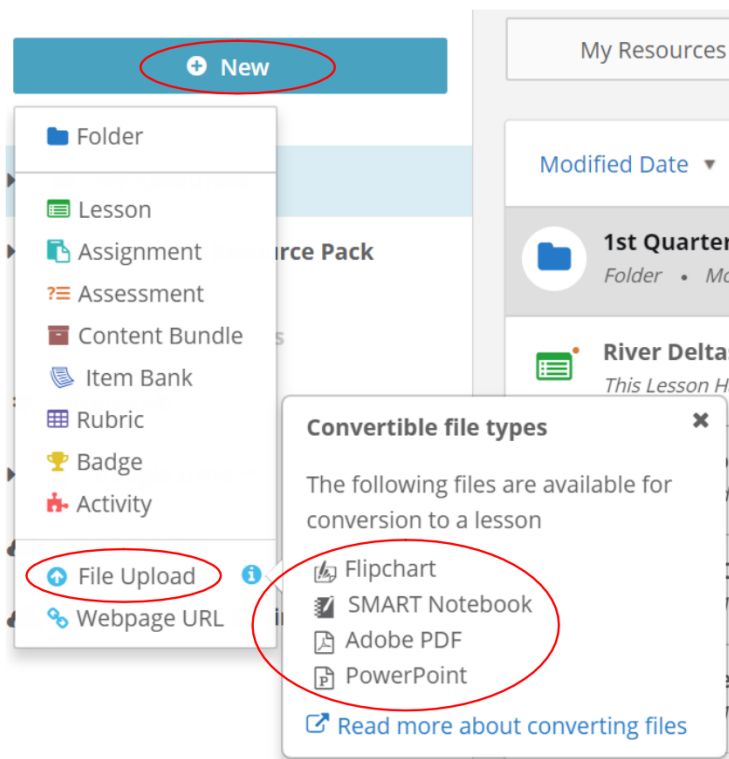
New

My Resources

Folder

Lesson
Assignment
Assessment
Content Bundle
Item Bank
Rubric
Badge
Activity

File Upload
Webpage URL

rce Pack

Modified Date ▼

1st Quarter
Folder • Mo

River Delta
This Lesson H

Convertible file types

The following files are available for conversion to a lesson

Flipchart
SMART Notebook
Adobe PDF
PowerPoint

Read more about converting files